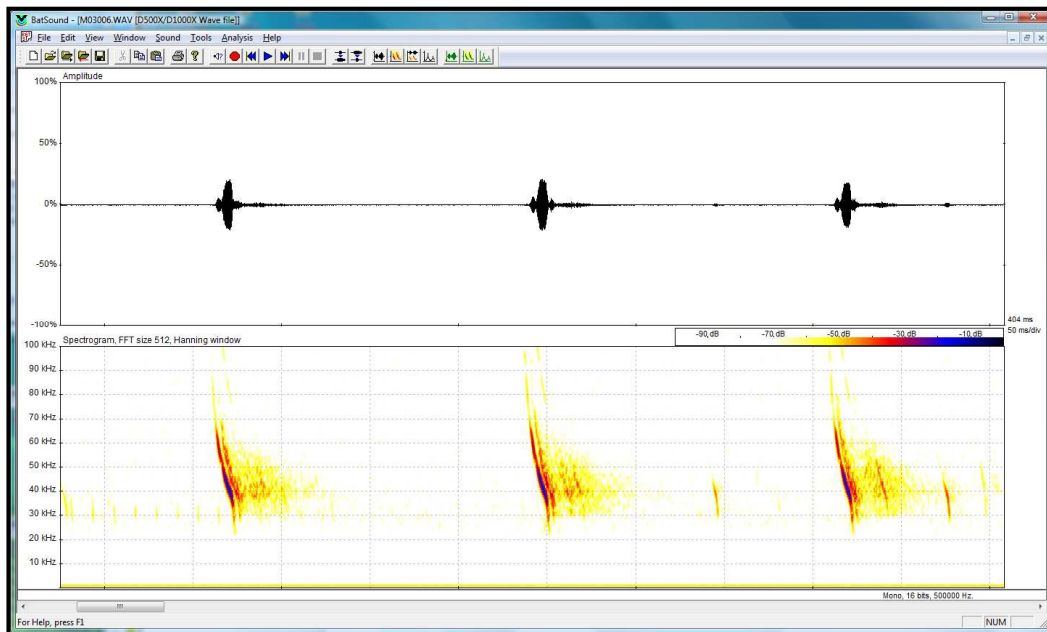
BatSound - [M03006.WAV [D500X/D1000X Wave file]]

File Edit View Window Sound Tools Analysis Help

Amplitude

100%

50%

0%

-50%

-100%

404 ms
50 ms/div

-90, dB -70, dB -50, dB -30, dB -10, dB

Spectrogram, FFT size 512, Hanning window

100 kHz
90 kHz
80 kHz
70 kHz
60 kHz
50 kHz
40 kHz
30 kHz
20 kHz
10 kHz

Mono, 16 bits, 500000 Hz.

For Help, press F1

NUM